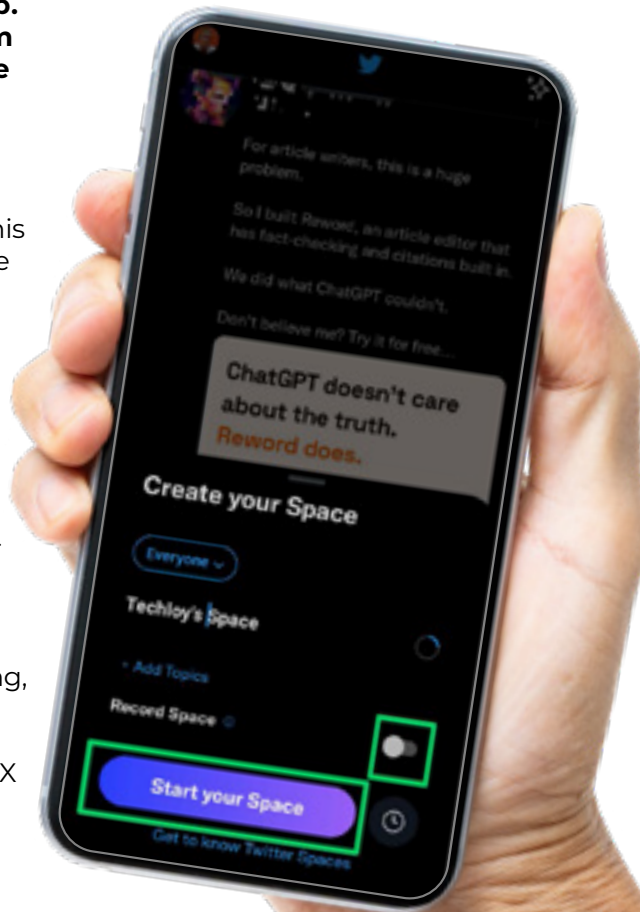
p.
n
e

his
e

ng,

X

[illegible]

For article writers, this is a huge problem.

So I built Reword, an article editor that has fact-checking and citations built in.

We did what ChatGPT couldn't.

Don't believe me? Try it for free...

ChatGPT doesn't care about the truth. Reword does.

Create your Space

Everyone

Techloy's Space

+ Add Topics

Record Space

Start your Space

Get to know Twitter Spaces